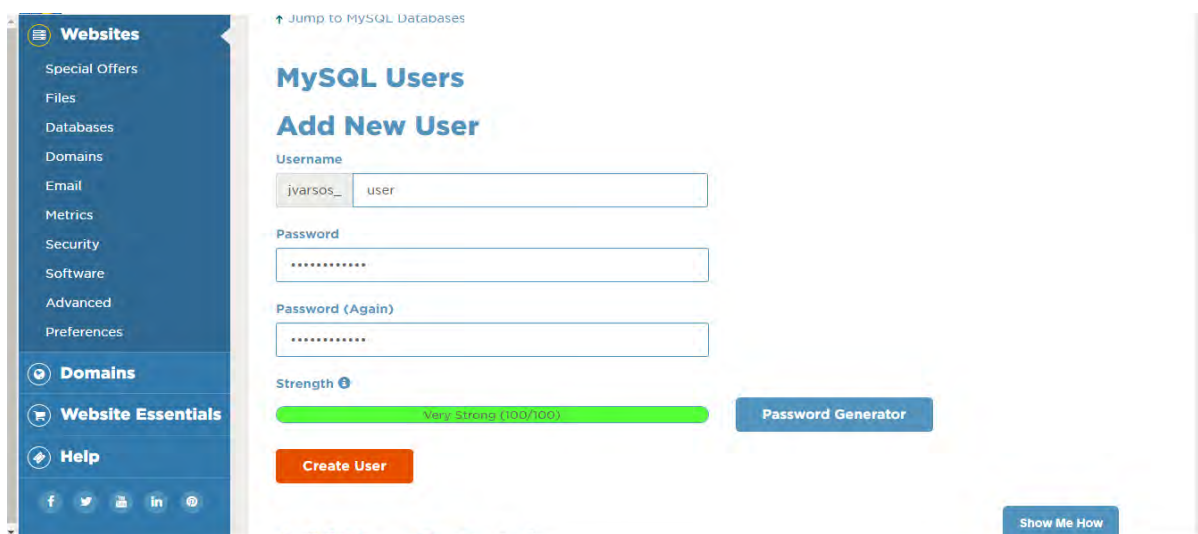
Websites
Special Offers
Files
Databases
Domains
Email
Metrics
Security
Software
Advanced
Preferences
Domains
Website Essentials
Help

↑ Jump to MySQL Databases

MySQL Users

Add New User

Username

jvarsos_ user

Password

•••••••••••••

Password (Again)

•••••••••••••

Strength

Very Strong (100/100)

Password Generator

Create User

Show Me How